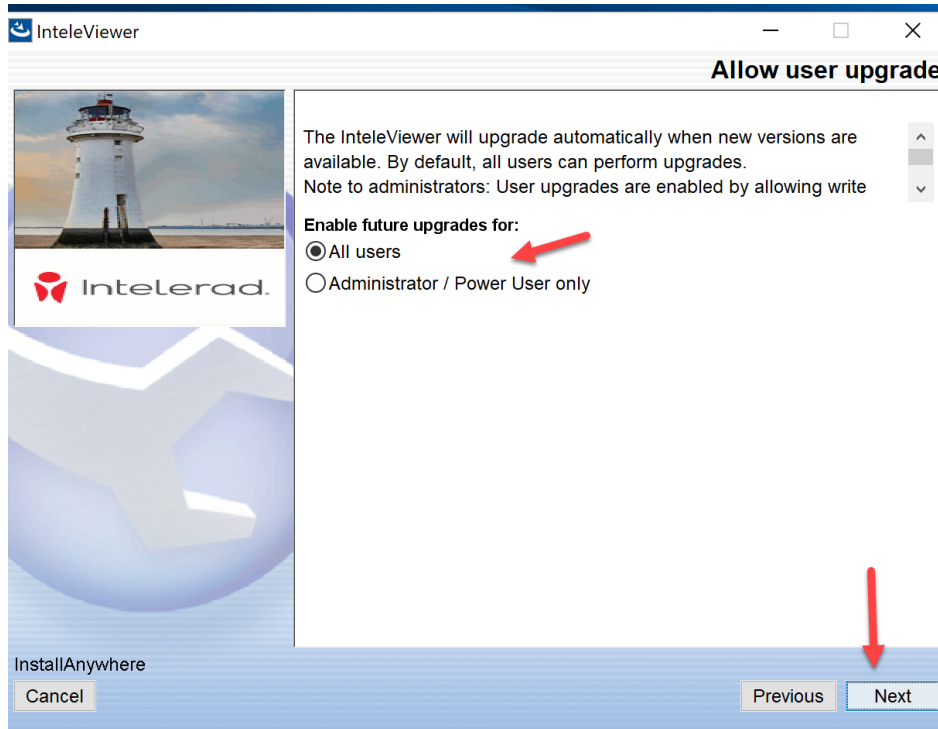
InteleViewer

Allow user upgrade

Intelerad.

The InteleViewer will upgrade automatically when new versions are available. By default, all users can perform upgrades.
Note to administrators: User upgrades are enabled by allowing write

Enable future upgrades for:
All users
Administrator / Power User only

InstallAnywhere
Cancel
Previous
Next